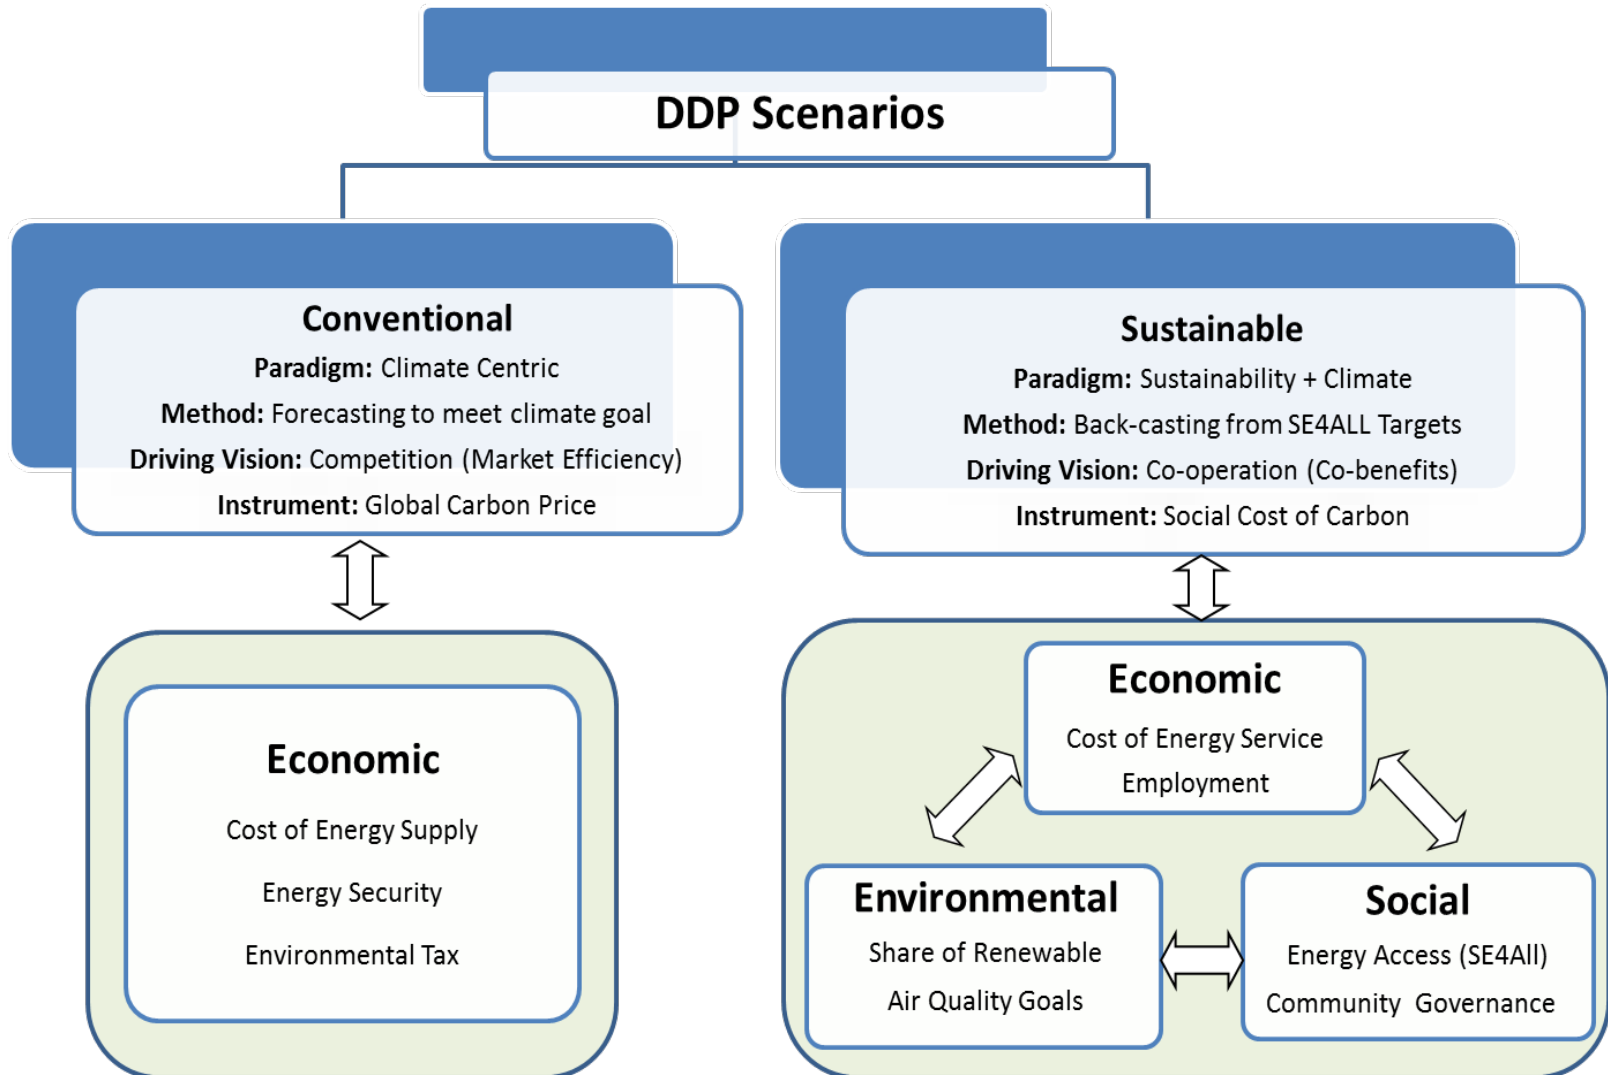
DDP Scenarios

Conventional
Paradigm: Climate Centric
Method: Forecasting to meet climate goal
Driving Vision: Competition (Market Efficiency)
Instrument: Global Carbon Price

Sustainable
Paradigm: Sustainability + Climate
Method: Back-casting from SE4ALL Targets
Driving Vision: Co-operation (Co-benefits)
Instrument: Social Cost of Carbon

Economic
Cost of Energy Supply
Energy Security
Environmental Tax

Economic
Cost of Energy Service
Employment

Environmental
Share of Renewable
Air Quality Goals

Social
Energy Access (SE4All)
Community Governance